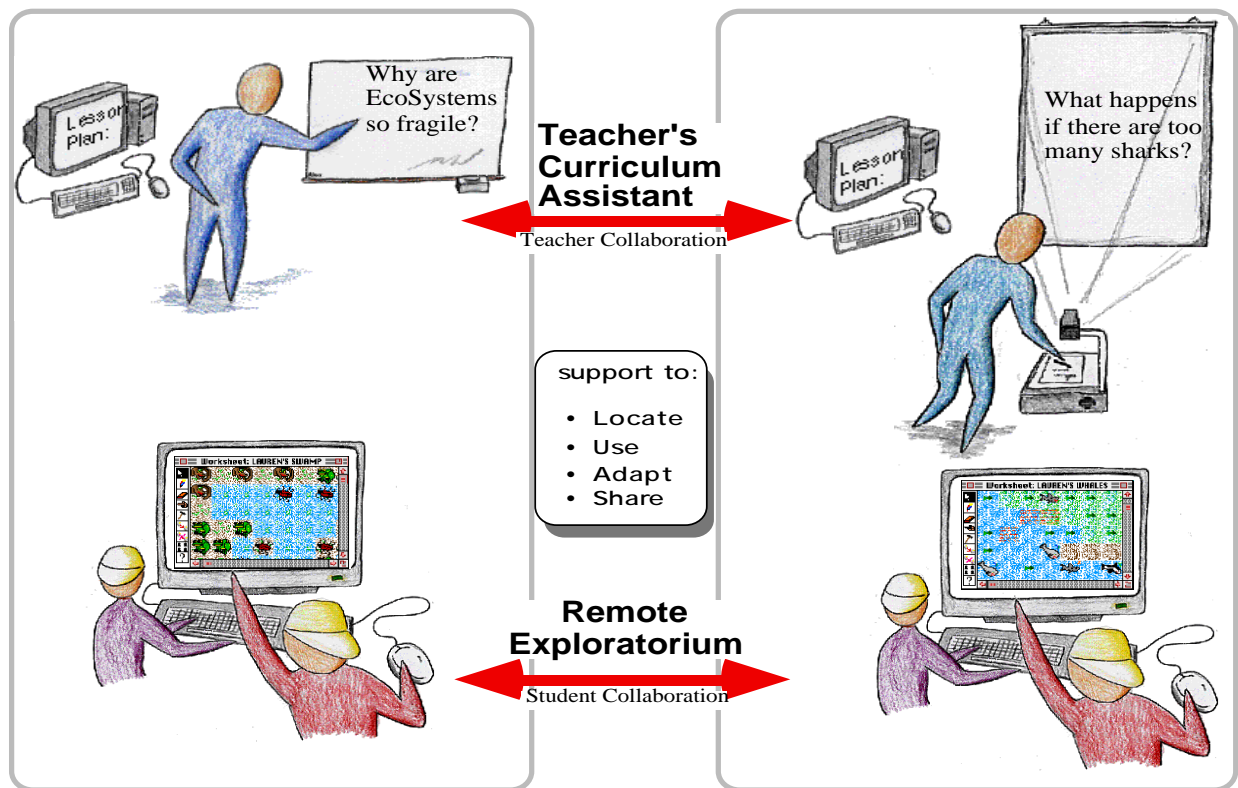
Lesson Plan:

Why are EcoSystems so fragile?

Teacher's Curriculum Assistant

Teacher Collaboration

Lesson Plan:

What happens if there are too many sharks?

support to:

• Locate
• Use
• Adapt
• Share

Worksheet: LAUREN'S SWAMP

Worksheet: LAUREN'S WHALES

Remote Exploratorium

Student Collaboration